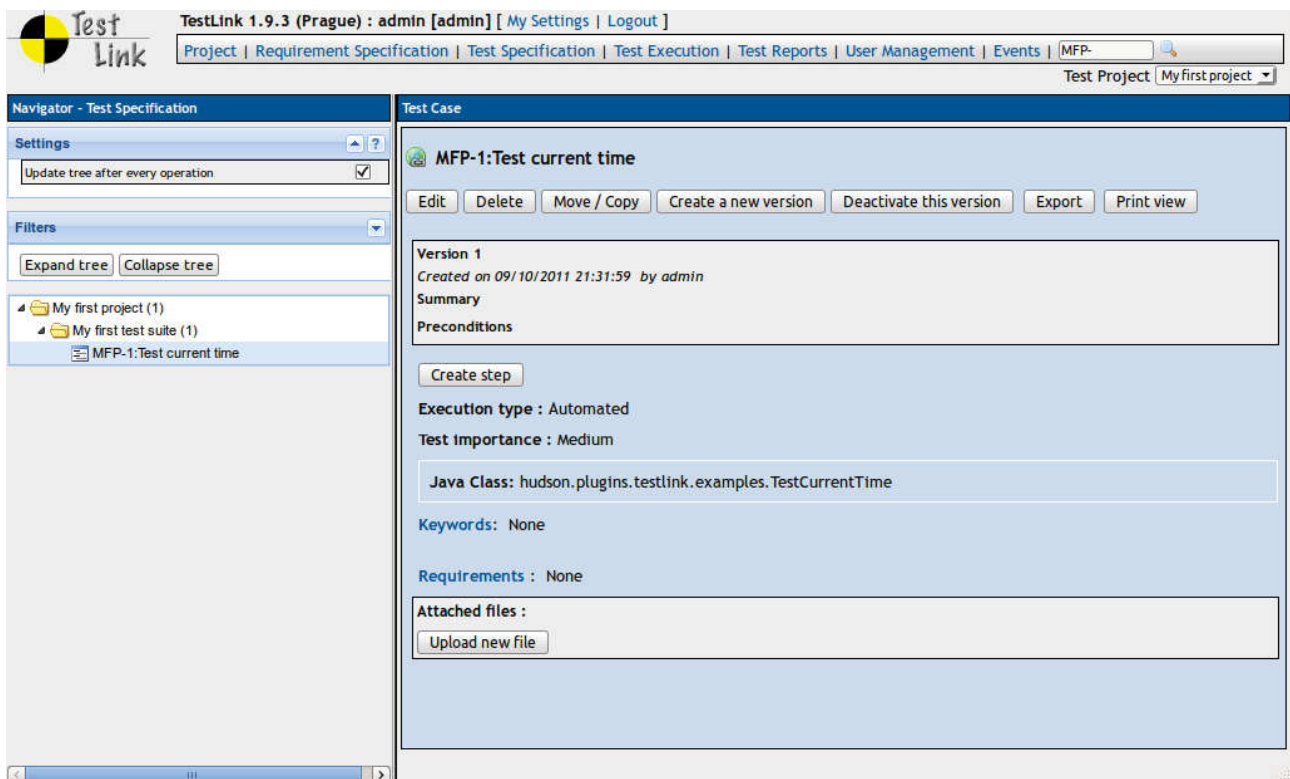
Test Link

TestLink 1.9.3 (Prague) : admin [admin] [ My Settings | Logout ]

Project | Requirement Specification | Test Specification | Test Execution | Test Reports | User Management | Events | MFP-

Test Project My first project

Navigator - Test Specification

Settings

Update tree after every operation

Filters

Expand tree Collapse tree

My first project (1)
My first test suite (1)
MFP-1:Test current time

Test Case

MFP-1:Test current time

Edit Delete Move / Copy Create a new version Deactivate this version Export Print view

Version 1
Created on 09/10/2011 21:31:59 by admin
Summary
Preconditions

Create step

Execution type : Automated

Test importance : Medium

Java Class: hudson.plugins.testlink.examples.TestCurrentTime

Keywords: None

Requirements : None

Attached files :

Upload new file